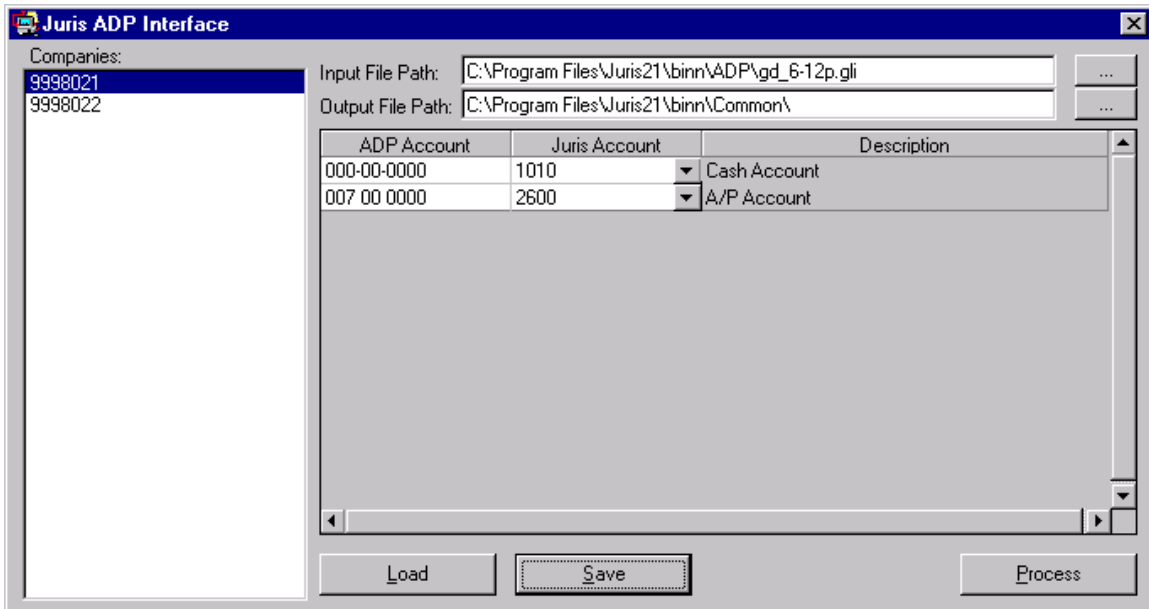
Juris ADP Interface

Companies:
9998021
9998022

Input File Path: C:\Program Files\Juris21\binn\ADP\gd_6-12p.gli
...
Output File Path: C:\Program Files\Juris21\binn\Common\
...

| ADP Account | Juris Account | Description |
|---|---|---|
| 000-00-0000 | 1010 | Cash Account |
| 007 00 0000 | 2600 | A/P Account |

Load
Save
Process